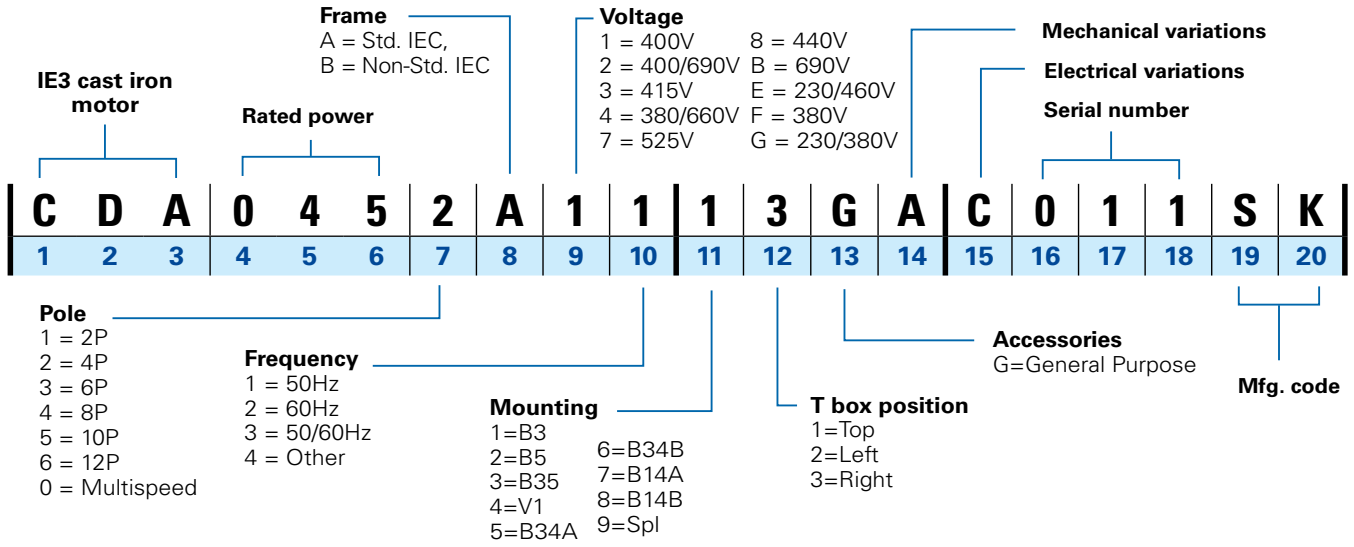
Frame
A = Std. IEC,
B = Non-Std. IEC

Voltage
1 = 400V
2 = 400/690V
3 = 415V
4 = 380/660V
7 = 525V
8 = 440V
B = 690V
E = 230/460V
F = 380V
G = 230/380V

Mechanical variations

Electrical variations

Serial number

IE3 cast iron motor

Rated power

| C | D | A | 0 | 4 | 5 | 2 | A | 1 | 1 | 1 | 3 | G | A | C | 0 | 1 | 1 | S | K |
|---|---|---|---|---|---|---|---|---|---|---|---|---|---|---|---|---|---|---|---|
| 1 | 2 | 3 | 4 | 5 | 6 | 7 | 8 | 9 | 10 | 11 | 12 | 13 | 14 | 15 | 16 | 17 | 18 | 19 | 20 |

Pole
1 = 2P
2 = 4P
3 = 6P
4 = 8P
5 = 10P
6 = 12P
0 = Multispeed

Frequency
1 = 50Hz
2 = 60Hz
3 = 50/60Hz
4 = Other

Mounting
1=B3
2=B5
3=B35
4=V1
5=B34A
6=B34B
7=B14A
8=B14B
9=Spl

T box position
1=Top
2=Left
3=Right

Accessories
G=General Purpose

Mfg. code